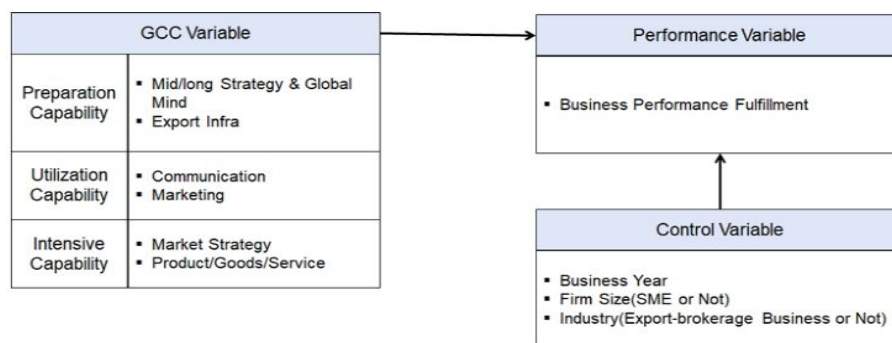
GCC Variable

| Preparation Capability | ▪ Mid/long Strategy & Global Mind ▪ Export Infra |
|---|---|
| Utilization Capability | ▪ Communication ▪ Marketing |
| Intensive Capability | ▪ Market Strategy ▪ Product/Goods/Service |

Performance Variable

▪ Business Performance Fulfillment

Control Variable

▪ Business Year
▪ Firm Size(SME or Not)
▪ Industry(Export-brokerage Business or Not)